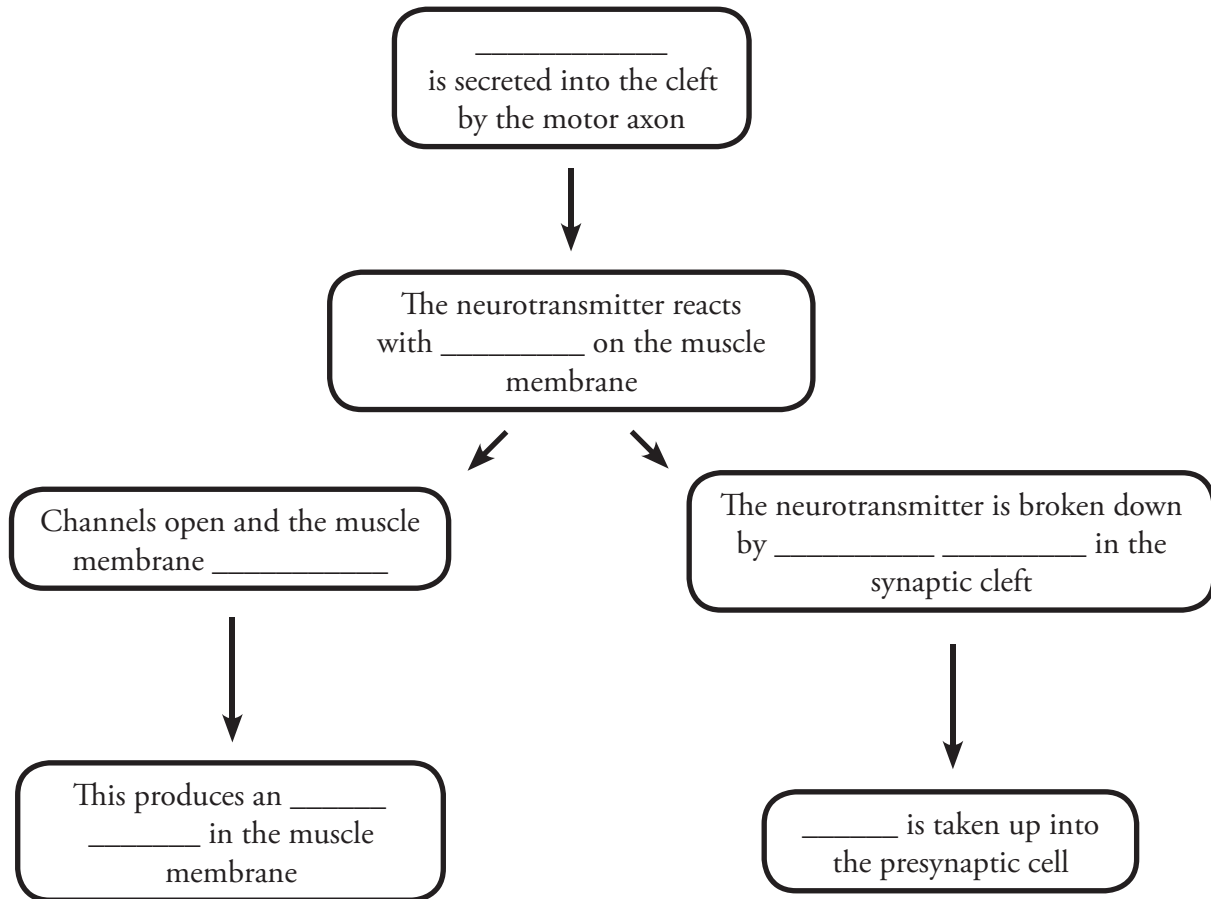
___________ is secreted into the cleft by the motor axon

The neurotransmitter reacts with _________ on the muscle membrane

Channels open and the muscle membrane ___________

The neurotransmitter is broken down by __________ _________ in the synaptic cleft

This produces an ______ _______ in the muscle membrane

______ is taken up into the presynaptic cell